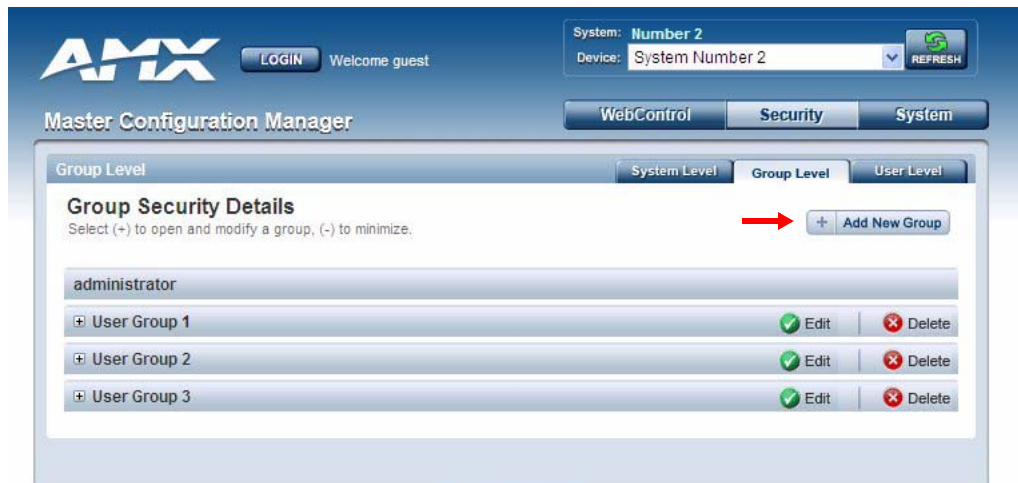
AMX

LOGIN Welcome guest

System: Number 2
Device: System Number 2

REFRESH

Master Configuration Manager

WebControl Security System

Group Level

System Level Group Level User Level

Group Security Details
Select (+) to open and modify a group, (-) to minimize.

+ Add New Group

administrator

⊞ User Group 1 Edit Delete

⊞ User Group 2 Edit Delete

⊞ User Group 3 Edit Delete